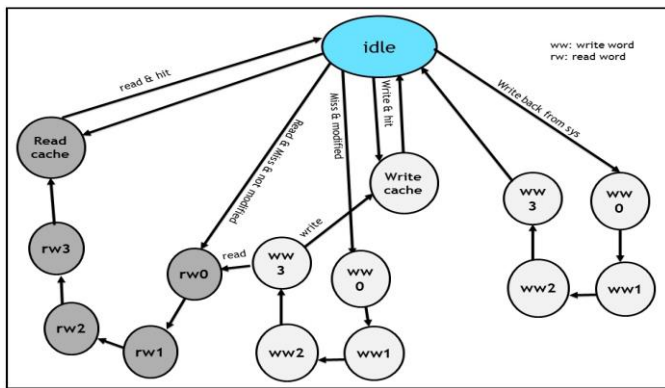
idle

ww: write word
rw: read word

read & hit

Read & Miss & not modified

Miss & modified

Write & hit

Write back from sys

Read cache

Write cache

rw3

rw2

rw1

rw0

read

write

ww 3

ww 0

ww2

ww1

ww 3

ww 0

ww2

ww1